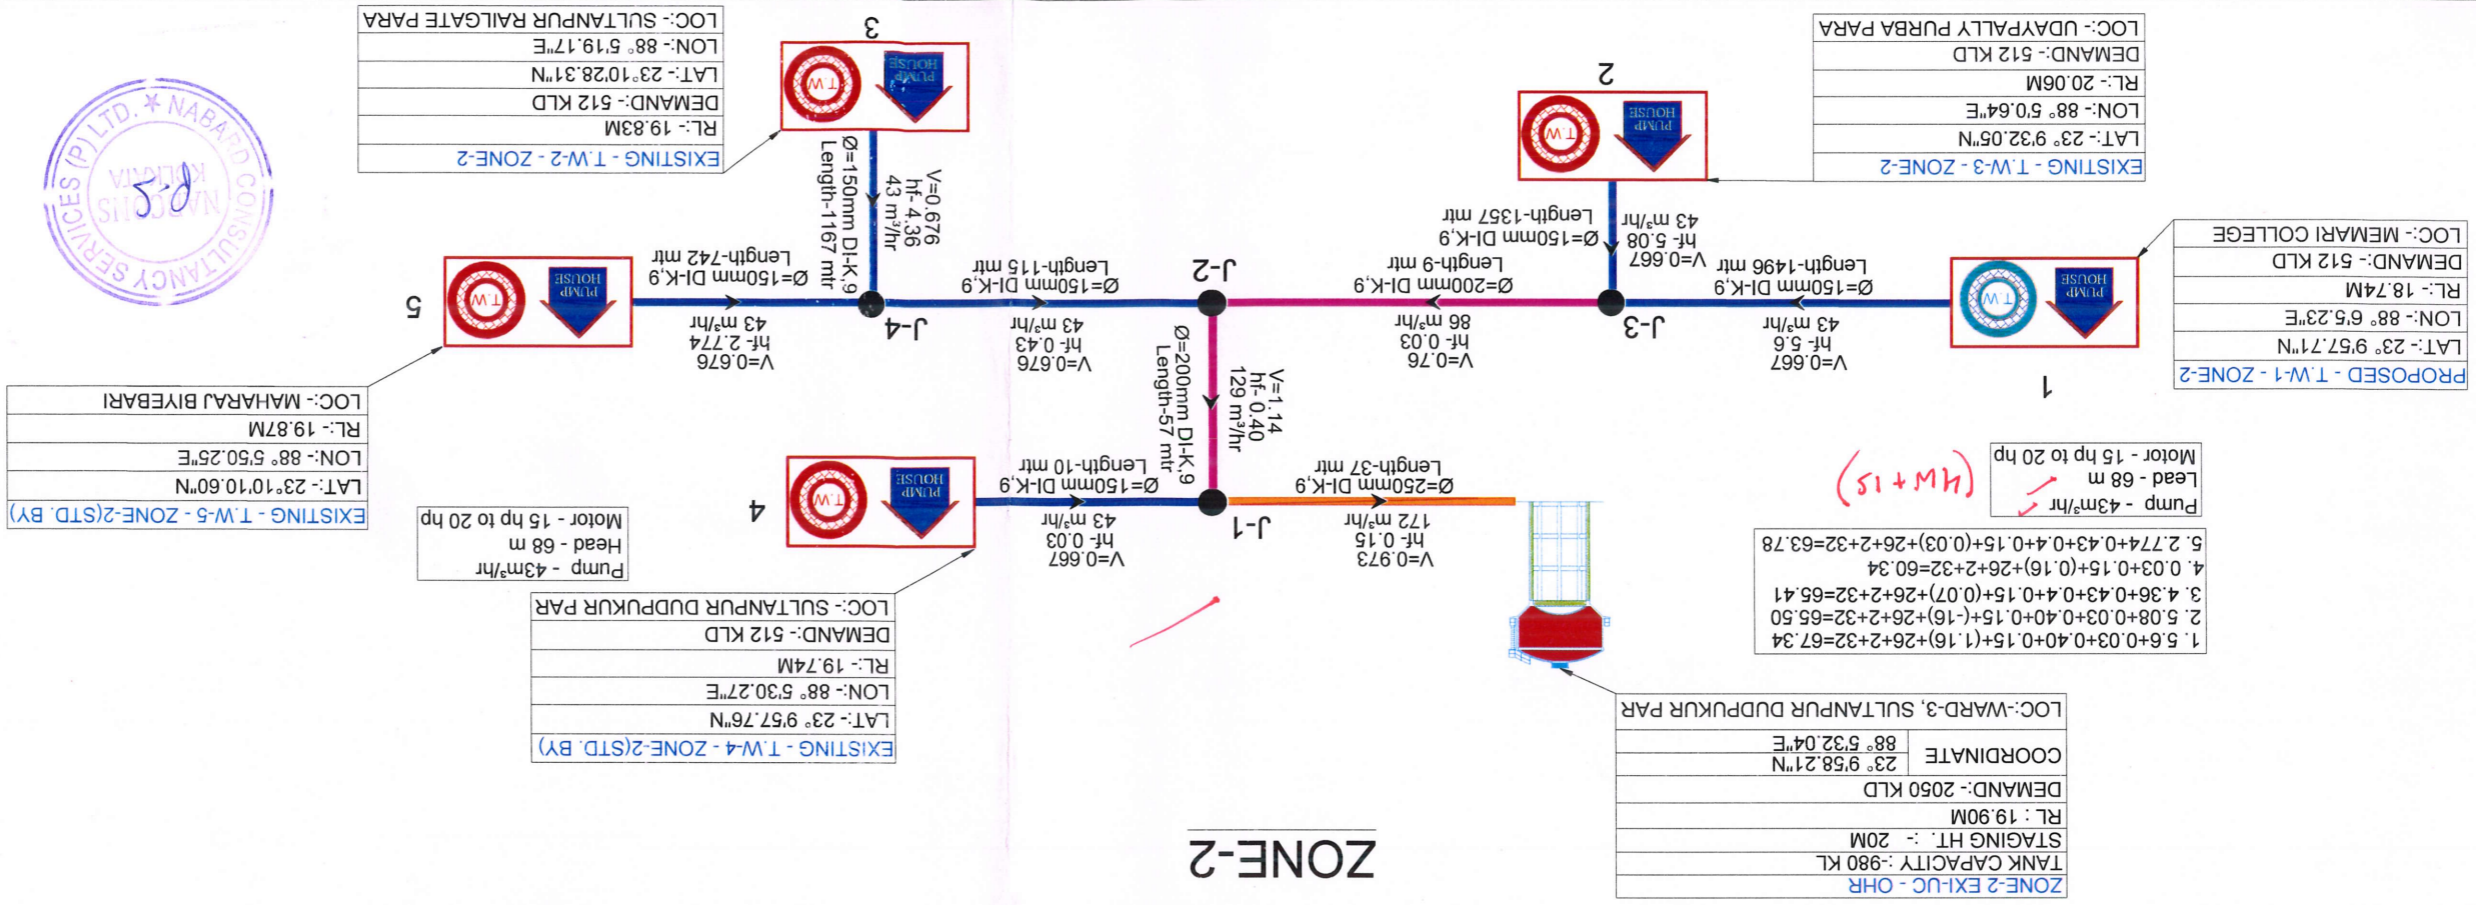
ZONE-2

| ZONE-2 EXI-UG - OHR |
|---|
| TANK CAPACITY :-980 KL |
| STAGING HT. :- 20M |
| RL : 19.90M |
| DEMAND:- 2050 KLD |
| COORDINATE 23° 9'58.21"N 88° 5'32.04"E |
| LOC:-WARD-3, SULTANPUR DUDPUKUR PAR |

| PROPOSED - T.W-1 - ZONE-2 |
|---|
| LAT:- 23° 9'57.71"N |
| LON:- 88° 6'5.23"E |
| RL:- 18.74M |
| DEMAND:- 512 KLD |
| LOC:- MEMARI COLLEGE |

1

| EXISTING - T.W-3 - ZONE-2 |
|---|
| LAT:- 23° 9'32.05"N |
| LON:- 88° 5'0.64"E |
| RL:- 20.06M |
| DEMAND:- 512 KLD |
| LOC:- UDAYPALLY PURBA PARA |

2

| EXISTING - T.W-2 - ZONE-2 |
|---|
| RL:- 19.83M |
| DEMAND:- 512 KLD |
| LAT:- 23°10'28.31"N |
| LON:- 88° 5'19.17"E |
| LOC:- SULTANPUR RAILGATE PARA |

3

| EXISTING - T.W-4 - ZONE-2(STD. BY) |
|---|
| LAT:- 23° 9'57.76"N |
| LON:- 88° 5'30.27"E |
| RL:- 19.74M |
| DEMAND:- 512 KLD |
| LOC:- SULTANPUR DUDPUKUR PAR |

4

| EXISTING - T.W-5 - ZONE-2(STD. BY) |
|---|
| LAT:- 23°10'10.60"N |
| LON:- 88° 5'50.25"E |
| RL:- 19.87M |
| LOC:- MAHARAJ BIYEBARI |

5

PUMP HOUSE T.W

J-1 J-2 J-3 J-4

V=0.667 hf- 5.6 43 m³/hr Ø=150mm DI-K,9 Length-1496 mtr

V=0.76 hf- 0.03 86 m³/hr Ø=200mm DI-K,9 Length-9 mtr

V=0.667 hf- 5.08 43 m³/hr Ø=150mm DI-K,9 Length-1357 mtr

V=0.676 hf- 0.43 43 m³/hr Ø=150mm DI-K,9 Length-115 mtr

V=0.676 hf- 4.36 43 m³/hr Ø=150mm DI-K,9 Length-1167 mtr

V=0.676 hf- 2.774 43 m³/hr Ø=150mm DI-K,9 Length-742 mtr

V=1.14 hf- 0.40 129 m³/hr Ø=200mm DI-K,9 Length-57 mtr

V=0.667 hf- 0.03 43 m³/hr Ø=150mm DI-K,9 Length-10 mtr

V=0.973 hf- 0.15 172 m³/hr Ø=250mm DI-K,9 Length-37 mtr

Pump - 43m³/hr
Head - 68 m
Motor - 15 hp to 20 hp

Pump - 43m³/hr
Lead - 68 m
Motor - 15 hp to 20 hp

(HW+15)

1. 5.6+0.03+0.40+0.15+(1.16)+26+2+32=67.34
2. 5.08+0.03+0.40+0.15+(-16)+26+2+32=65.50
3. 4.36+0.43+0.4+0.15+(0.07)+26+2+32=65.41
4. 0.03+0.15+(0.16)+26+2+32=60.34
5. 2.774+0.43+0.4+0.15+(0.03)+26+2+32=63.78

NABARD CONSULTANCY SERVICES (P) LTD. * KOLKATA